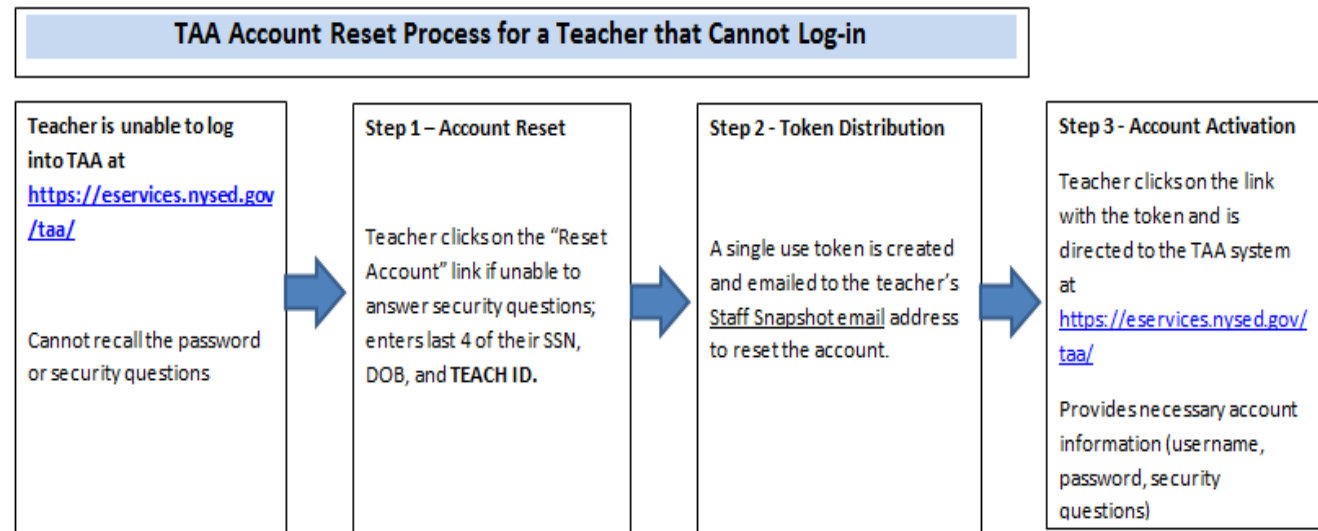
TAA Account Reset Process for a Teacher that Cannot Log-in

Teacher is unable to log into TAA at https://eservices.nysed.gov/taa/

Cannot recall the password or security questions

Step 1 – Account Reset

Teacher clicks on the "Reset Account" link if unable to answer security questions; enters last 4 of their SSN, DOB, and TEACH ID.

Step 2 - Token Distribution

A single use token is created and emailed to the teacher's Staff Snapshot email address to reset the account.

Step 3 - Account Activation

Teacher clicks on the link with the token and is directed to the TAA system at https://eservices.nysed.gov/taa/

Provides necessary account information (username, password, security questions)